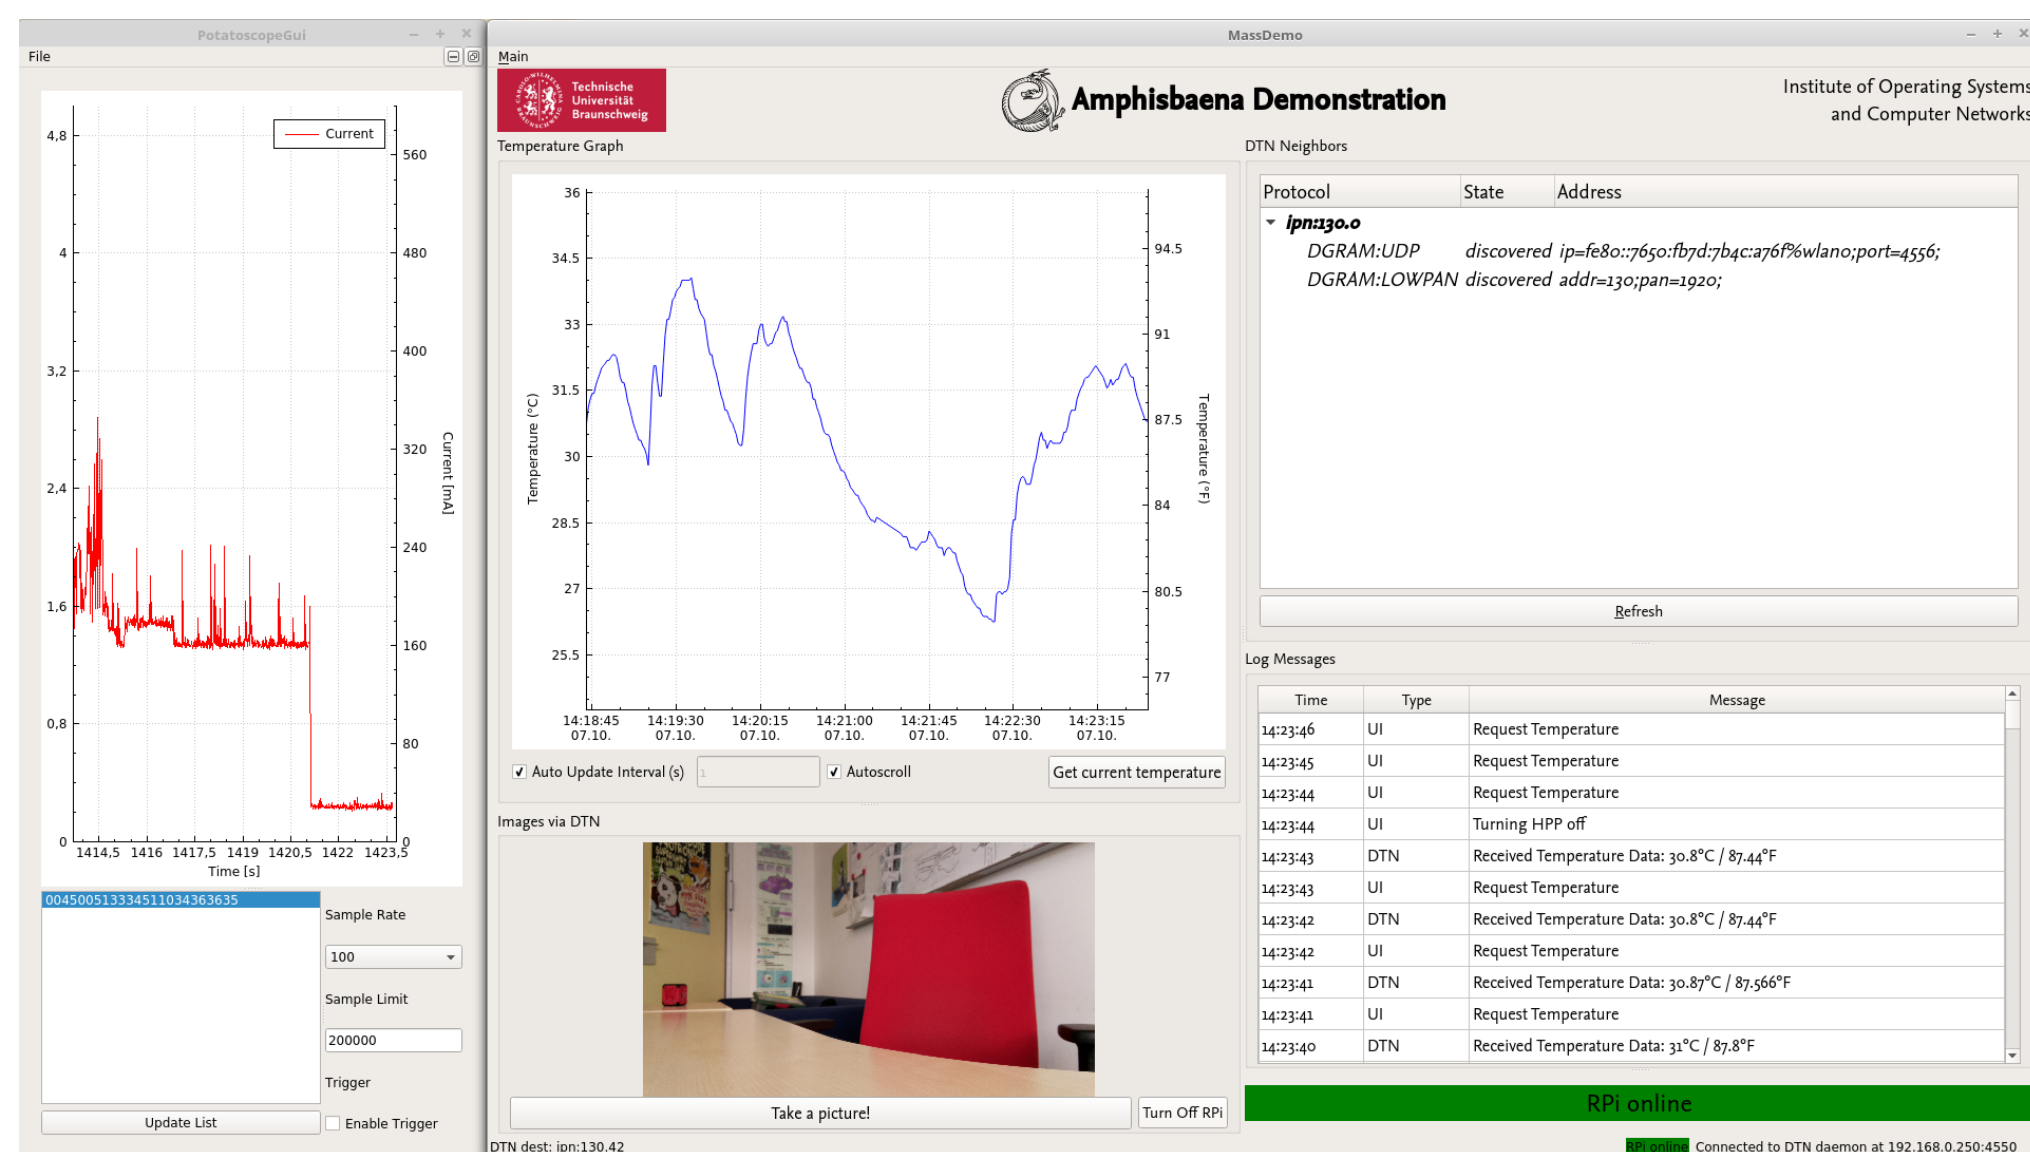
PotatoscopeGui

File

Current

4,8
4
3,2
2,4
1,6
0,8
0

560
480
400
320
240
160
80
0

Current [mA]

1414,5 1416 1417,5 1419 1420,5 1422 1423,5
Time [s]

00450051333451103436363​5

Sample Rate
100
Sample Limit
200000
Trigger
Update List
Enable Trigger

MassDemo

Main

Technische Universität Braunschweig

Amphisbaena Demonstration

Institute of Operating Systems and Computer Networks

Temperature Graph

36
34.5
33
31.5
30
28.5
27
25.5

Temperature (°C)

94.5
91
87.5
84
80.5
77

Temperature (°F)

14:18:45 07.10. 14:19:30 07.10. 14:20:15 07.10. 14:21:00 07.10. 14:21:45 07.10. 14:22:30 07.10. 14:23:15 07.10.

Auto Update Interval (s) 1 Autoscroll Get current temperature

DTN Neighbors

| Protocol | State | Address |
|---|---|---|
| ipn:130.0 | | |
| DGRAM:UDP | discovered | ip=fe80::7650:fb7d:7b4c:a76f%wlan0;port=4556; |
| DGRAM:LOWPAN | discovered | addr=130;pan=1920; |

Refresh

Log Messages

| Time | Type | Message |
|---|---|---|
| 14:23:46 | UI | Request Temperature |
| 14:23:45 | UI | Request Temperature |
| 14:23:44 | UI | Request Temperature |
| 14:23:44 | UI | Turning HPP off |
| 14:23:43 | DTN | Received Temperature Data: 30.8°C / 87.44°F |
| 14:23:43 | UI | Request Temperature |
| 14:23:42 | DTN | Received Temperature Data: 30.8°C / 87.44°F |
| 14:23:42 | UI | Request Temperature |
| 14:23:41 | DTN | Received Temperature Data: 30.87°C / 87.566°F |
| 14:23:41 | UI | Request Temperature |
| 14:23:40 | DTN | Received Temperature Data: 31°C / 87.8°F |

Images via DTN

Take a picture! Turn Off RPi

RPi online

DTN dest: ipn:130.42

RPi online Connected to DTN daemon at 192.168.0.250:4550